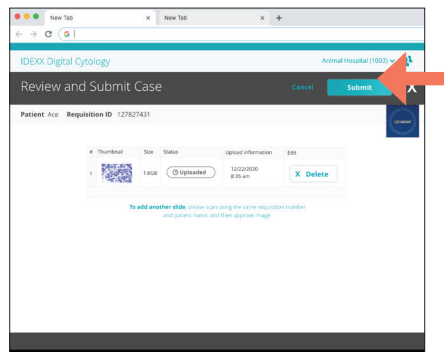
New Tab × New Tab × +

IDEXX Digital Cytology Animal Hospital (1003)

Review and Submit Case Cancel Submit X

Patient Ace Requisition ID 127827431

Uploaded

| # | Thumbnail | Size | Status | Upload information | Edit |
|---|---|---|---|---|---|
| 1 | | 1.6GB | Uploaded | 12/22/2020 8:35 am | X Delete |

To add another slide, please scan using the same requisition number and patient name, and then approve image.